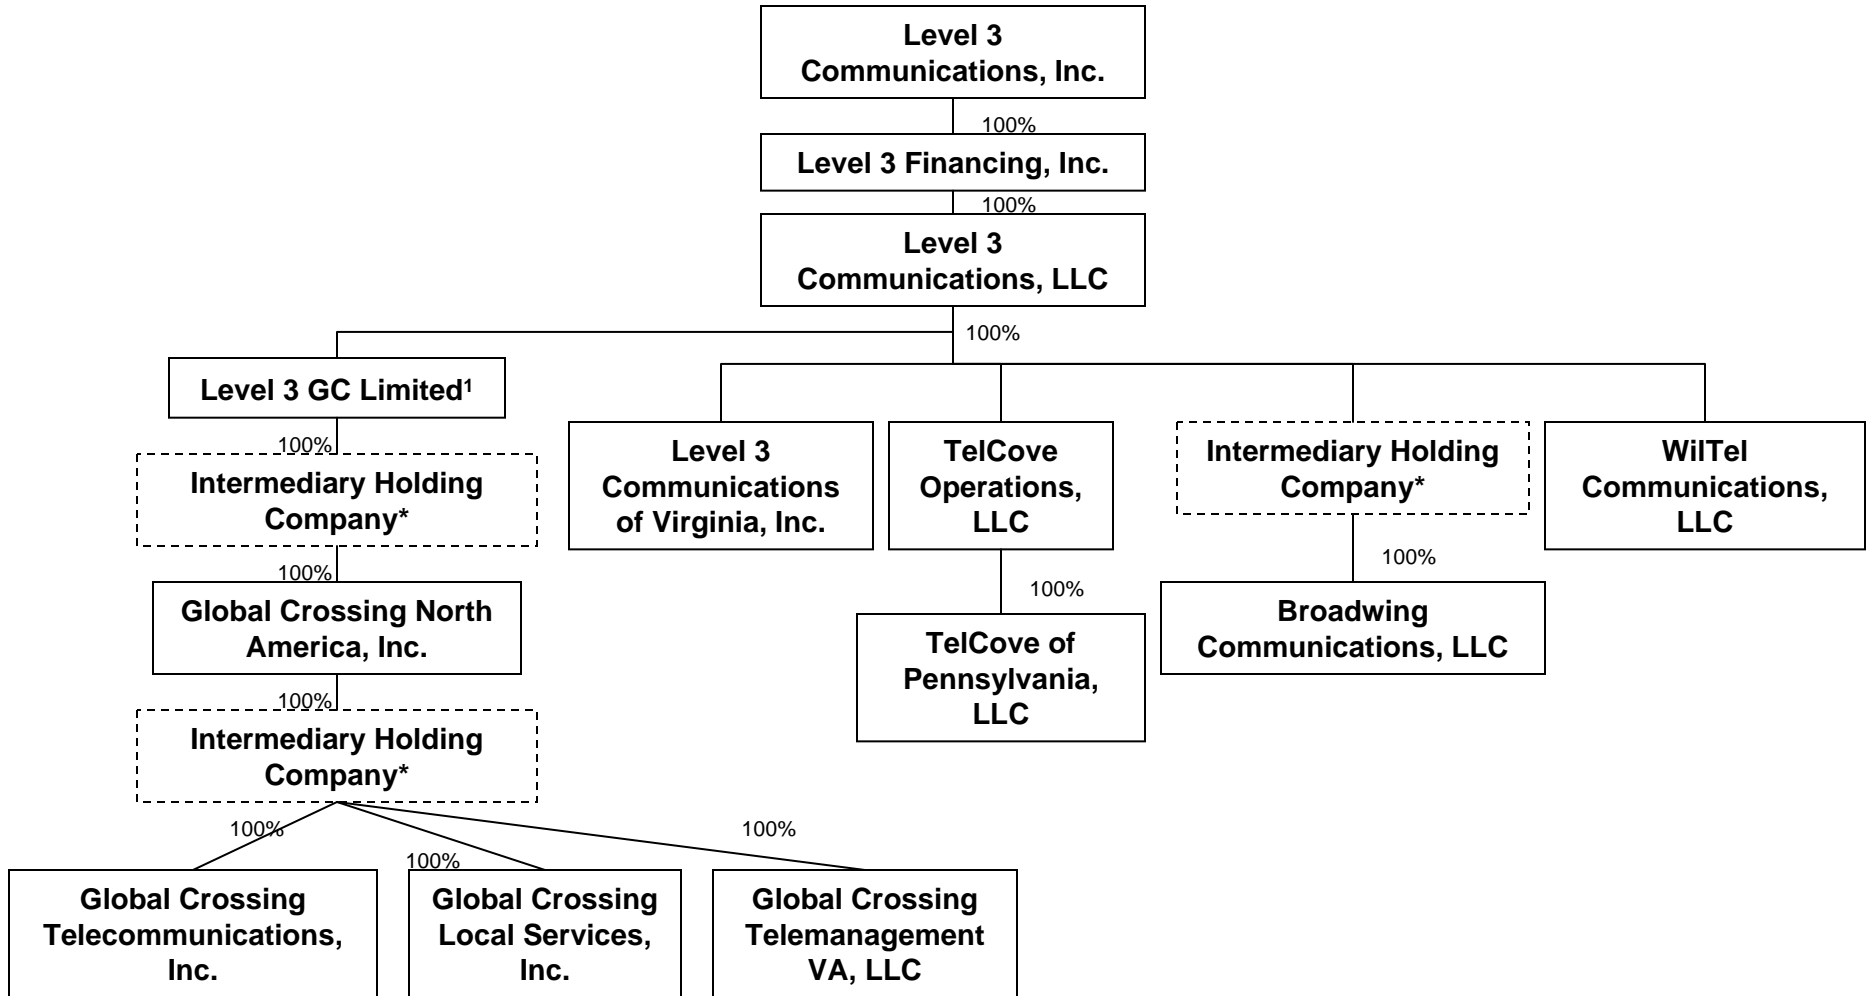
Level 3 Communications, Inc.

100%

Level 3 Financing, Inc.

100%

Level 3 Communications, LLC

100%

Level 3 GC Limited$^1$

100%

Intermediary Holding Company*

100%

Global Crossing North America, Inc.

100%

Intermediary Holding Company*

100%

100%

100%

Global Crossing Telecommunications, Inc.

Global Crossing Local Services, Inc.

Global Crossing Telemanagement VA, LLC

Level 3 Communications of Virginia, Inc.

TelCove Operations, LLC

100%

TelCove of Pennsylvania, LLC

Intermediary Holding Company*

100%

Broadwing Communications, LLC

WilTel Communications, LLC